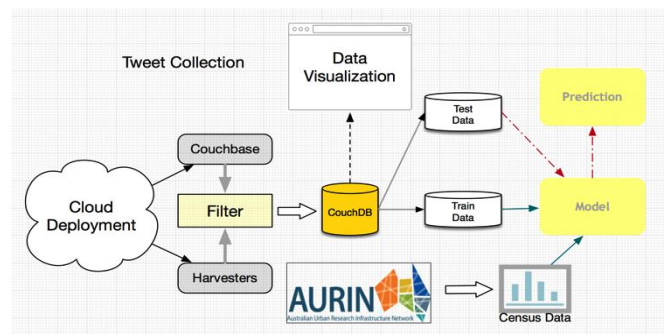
Tweet Collection

Data Visualization

Test Data

Prediction

Couchbase

Cloud Deployment

Filter

CouchDB

Train Data

Model

Harvesters

AURIN
Australian Urban Research Infrastructure Network

Census Data